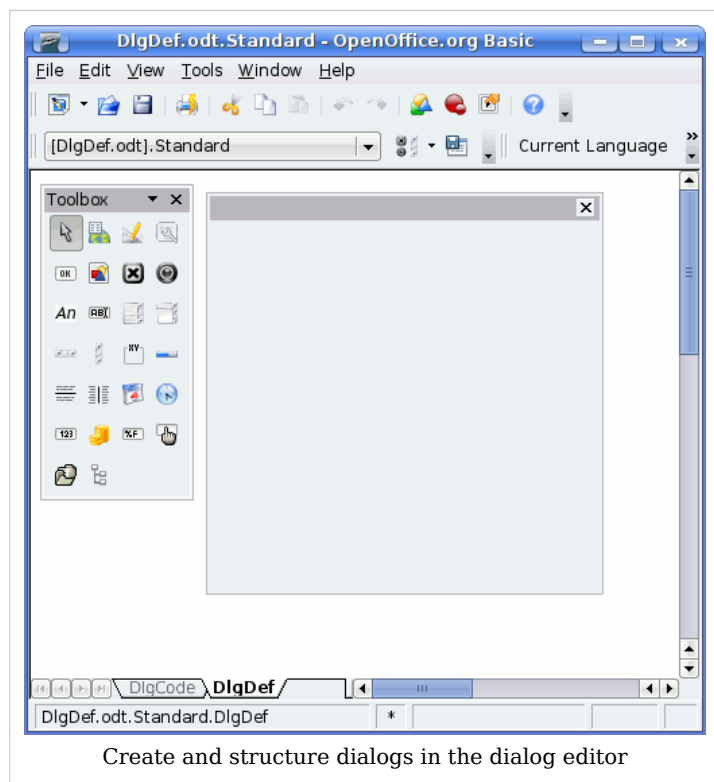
DlgDef.odt.Standard - OpenOffice.org Basic

File Edit View Tools Window Help

[DlgDef.odt].Standard

Current Language

Toolbox

An

DlgCode DlgDef

DlgDef.odt.Standard.DlgDef *

Create and structure dialogs in the dialog editor